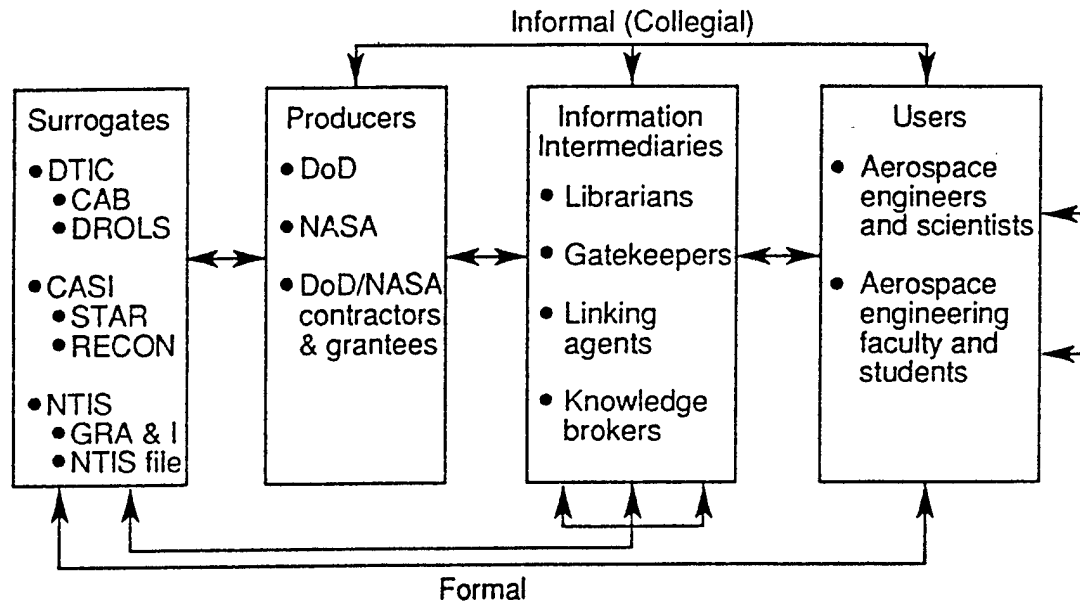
Informal (Collegial)

Surrogates
• DTIC
• CAB
• DROLS
• CASI
• STAR
• RECON
• NTIS
• GRA & I
• NTIS file

Producers
• DoD
• NASA
• DoD/NASA contractors & grantees

Information Intermediaries
• Librarians
• Gatekeepers
• Linking agents
• Knowledge brokers

Users
• Aerospace engineers and scientists
• Aerospace engineering faculty and students

Formal